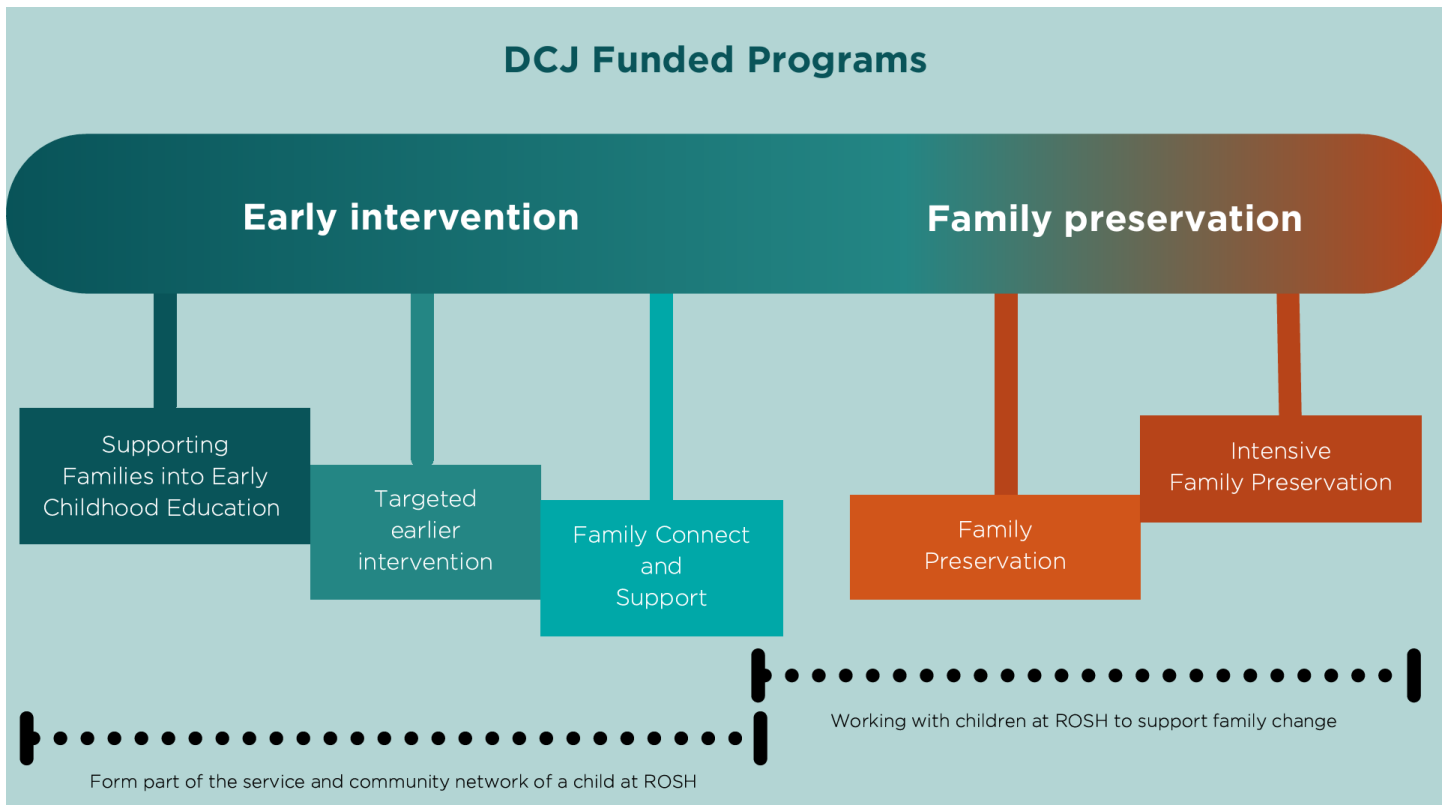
DCJ Funded Programs

Early intervention

Family preservation

Supporting Families into Early Childhood Education

Targeted earlier intervention

Family Connect and Support

Family Preservation

Intensive Family Preservation

Working with children at ROSH to support family change

Form part of the service and community network of a child at ROSH